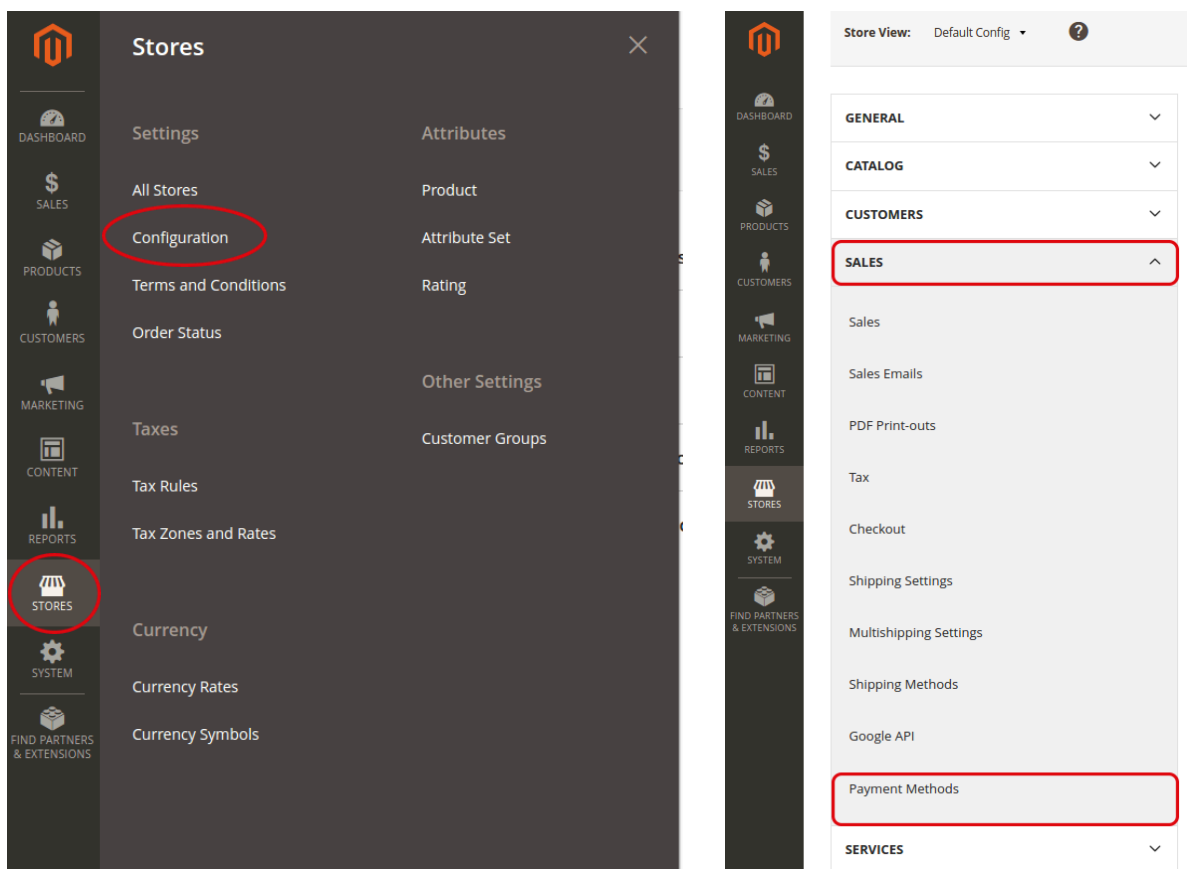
DASHBOARD
SALES
PRODUCTS
CUSTOMERS
MARKETING
CONTENT
REPORTS
STORES
SYSTEM
FIND PARTNERS & EXTENSIONS

Stores

Settings
All Stores
Configuration
Terms and Conditions
Order Status

Taxes
Tax Rules
Tax Zones and Rates

Currency
Currency Rates
Currency Symbols

Attributes
Product
Attribute Set
Rating

Other Settings
Customer Groups

DASHBOARD
SALES
PRODUCTS
CUSTOMERS
MARKETING
CONTENT
REPORTS
STORES
SYSTEM
FIND PARTNERS & EXTENSIONS

Store View: Default Config ?

GENERAL
CATALOG
CUSTOMERS
SALES
Sales
Sales Emails
PDF Print-outs
Tax
Checkout
Shipping Settings
Multishipping Settings
Shipping Methods
Google API
Payment Methods
SERVICES